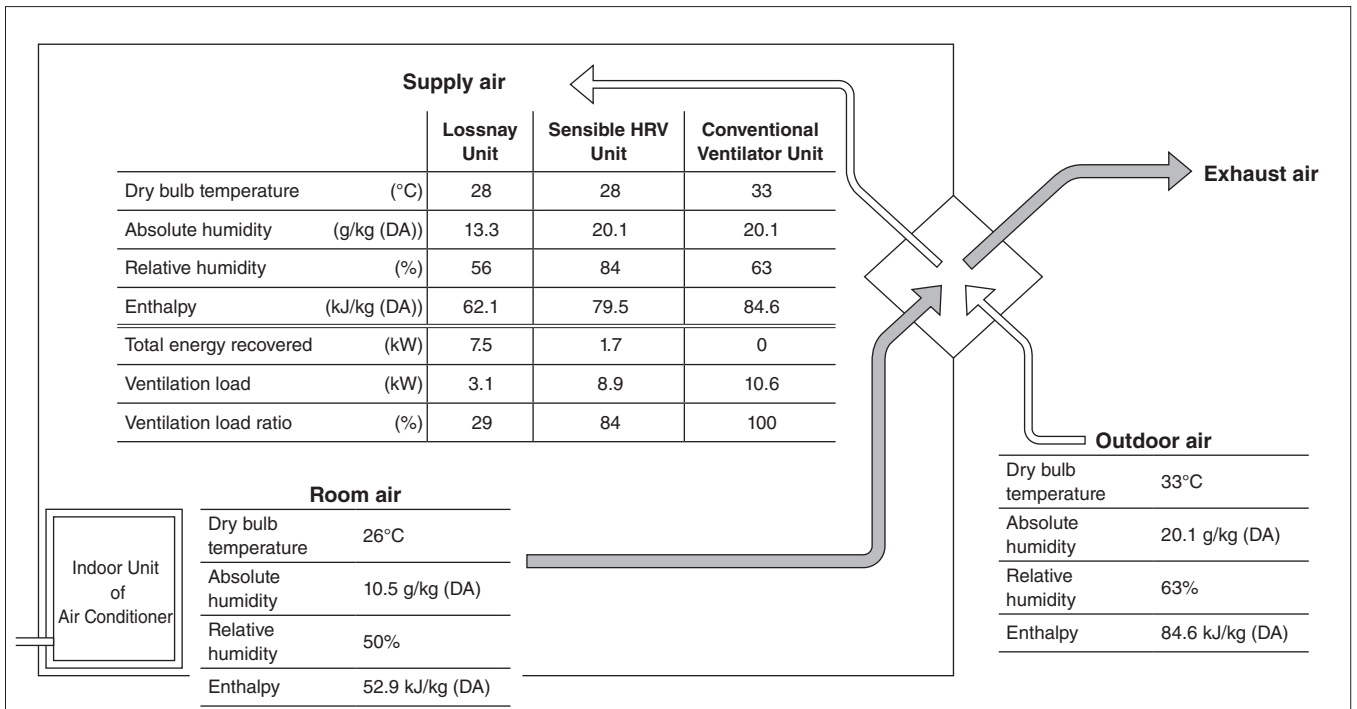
Supply air

| | Lossnay Unit | Sensible HRV Unit | Conventional Ventilator Unit |
|---|---|---|---|
| Dry bulb temperature (°C) | 28 | 28 | 33 |
| Absolute humidity (g/kg (DA)) | 13.3 | 20.1 | 20.1 |
| Relative humidity (%) | 56 | 84 | 63 |
| Enthalpy (kJ/kg (DA)) | 62.1 | 79.5 | 84.6 |
| Total energy recovered (kW) | 7.5 | 1.7 | 0 |
| Ventilation load (kW) | 3.1 | 8.9 | 10.6 |
| Ventilation load ratio (%) | 29 | 84 | 100 |

Exhaust air

Outdoor air

| | |
|---|---|
| Dry bulb temperature | 33°C |
| Absolute humidity | 20.1 g/kg (DA) |
| Relative humidity | 63% |
| Enthalpy | 84.6 kJ/kg (DA) |

Room air

| | |
|---|---|
| Dry bulb temperature | 26°C |
| Absolute humidity | 10.5 g/kg (DA) |
| Relative humidity | 50% |
| Enthalpy | 52.9 kJ/kg (DA) |

Indoor Unit of Air Conditioner